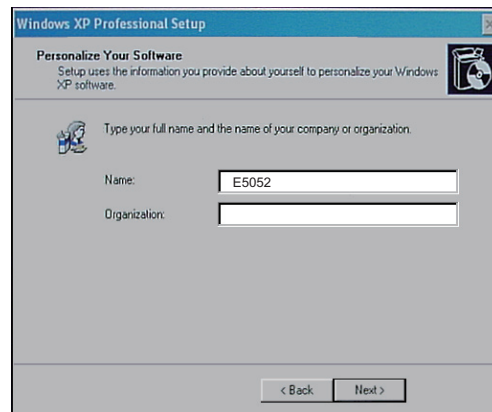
Windows XP Professional Setup

Personalize Your Software
Setup uses the information you provide about yourself to personalize your Windows XP software.

Type your full name and the name of your company or organization.

Name: E5052

Organization:

< Back Next >